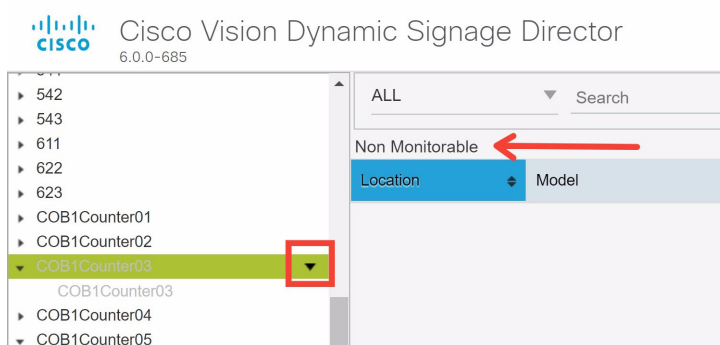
CISCO

Cisco Vision Dynamic Signage Director
6.0.0-685

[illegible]
542
543
611
622
623
COB1Counter01
COB1Counter02
COB1Counter03
COB1Counter03
COB1Counter04
COB1Counter05

ALL
Search

Non Monitorable

| Location | Model |
|---|---|